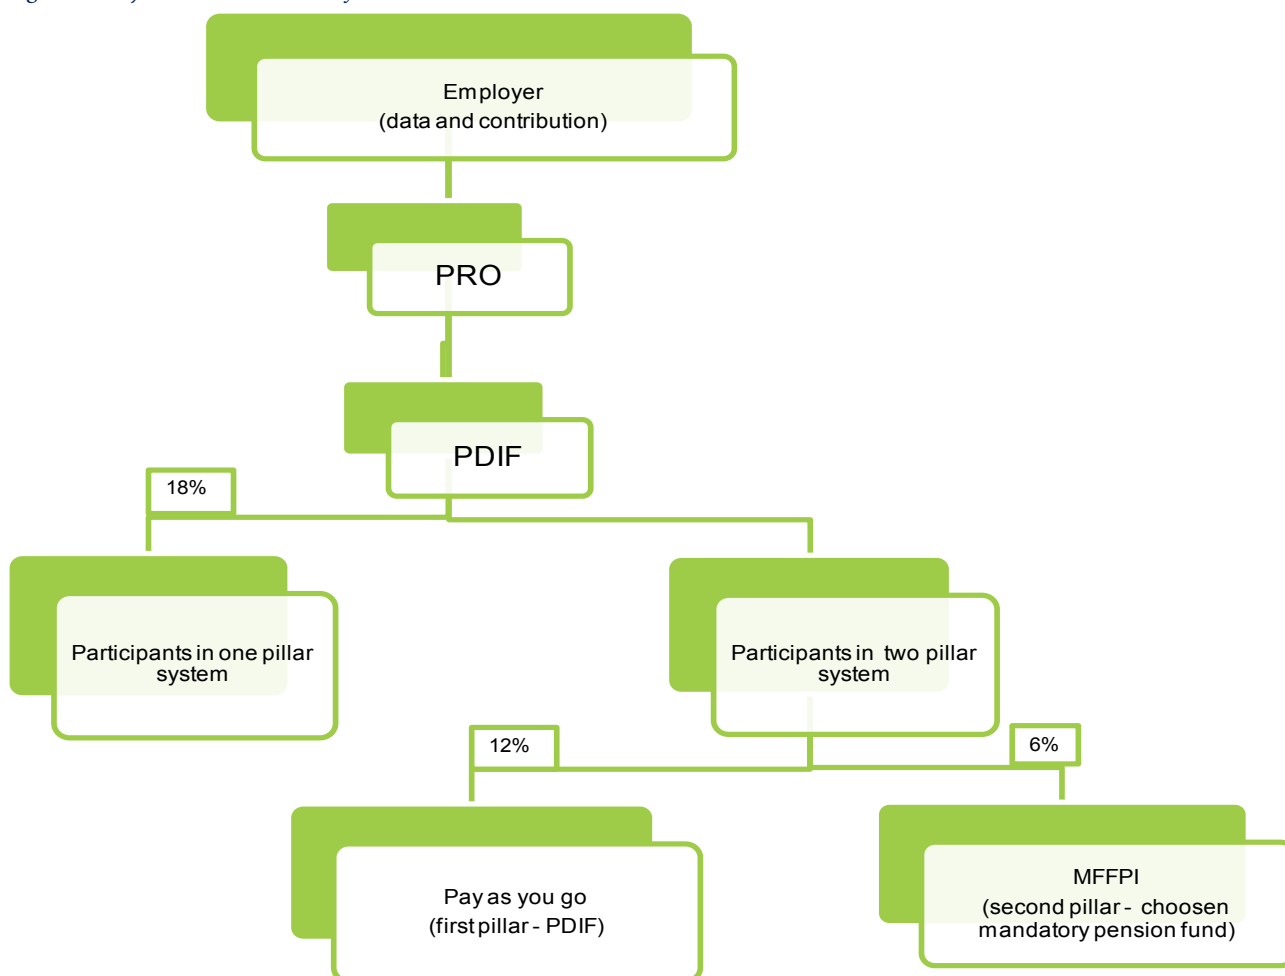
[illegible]

Employer
(data and contribution)

PRO

PDIF

18%

Participants in one pillar system

Participants in two pillar system

12%

6%

Pay as you go
(first pillar - PDIF)

MFFPI
(second pillar - choosen mandatory pension fund)